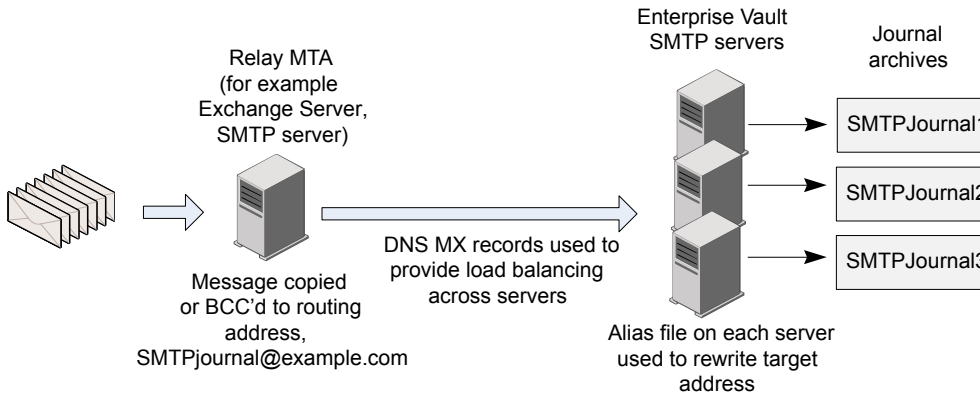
Relay MTA (for example Exchange Server, SMTP server)

Message copied or BCC'd to routing address, SMTPjournal@example.com

DNS MX records used to provide load balancing across servers

Enterprise Vault SMTP servers

Alias file on each server used to rewrite target address

Journal archives

SMTPJournal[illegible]

SMTPJournal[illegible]

SMTPJournal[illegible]